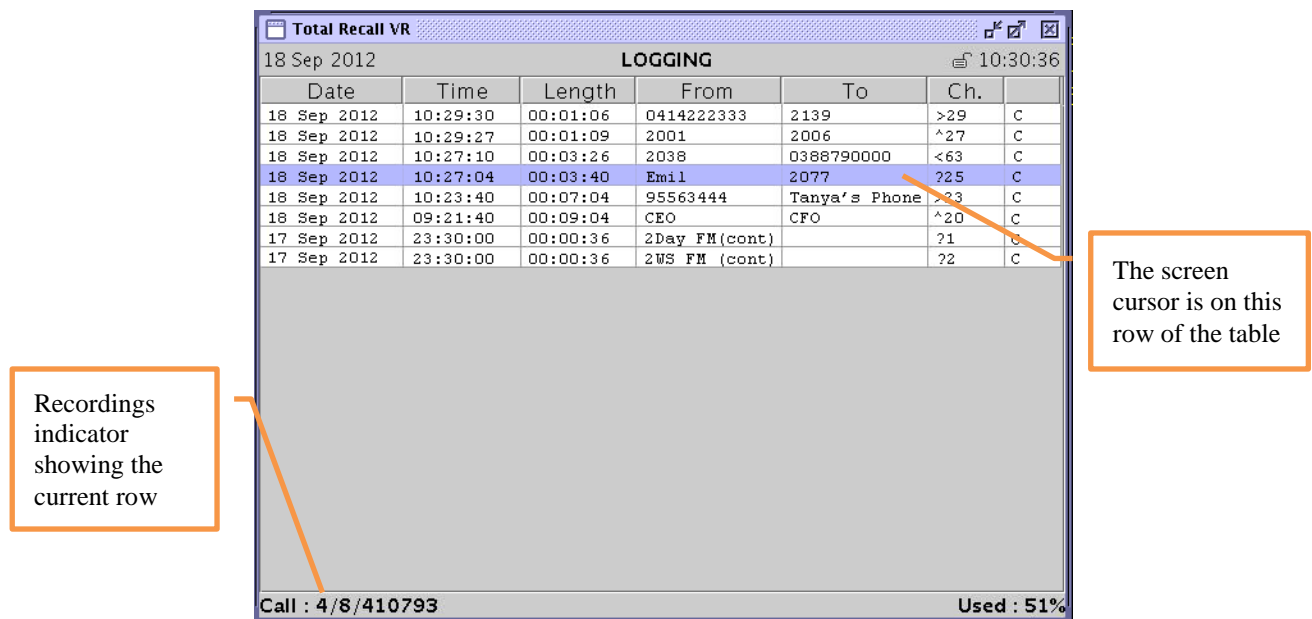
Total Recall VR

18 Sep 2012 LOGGING 10:30:36

| Date | Time | Length | From | To | Ch. | |
|---|---|---|---|---|---|---|
| 18 Sep 2012 | 10:29:30 | 00:01:06 | 0414222333 | 2139 | >29 | C |
| 18 Sep 2012 | 10:29:27 | 00:01:09 | 2001 | 2006 | ^27 | C |
| 18 Sep 2012 | 10:27:10 | 00:03:26 | 2038 | 0388790000 | <63 | C |
| 18 Sep 2012 | 10:27:04 | 00:03:40 | Emil | 2077 | ?25 | C |
| 18 Sep 2012 | 10:23:40 | 00:07:04 | 95563444 | Tanya's Phone | >23 | C |
| 18 Sep 2012 | 09:21:40 | 00:09:04 | CEO | CFO | ^20 | C |
| 17 Sep 2012 | 23:30:00 | 00:00:36 | 2Day FM(cont) | | ?1 | C |
| 17 Sep 2012 | 23:30:00 | 00:00:36 | 2WS FM (cont) | | ?2 | C |

The screen cursor is on this row of the table

Recordings indicator showing the current row

Call : 4/8/410793 Used : 51%